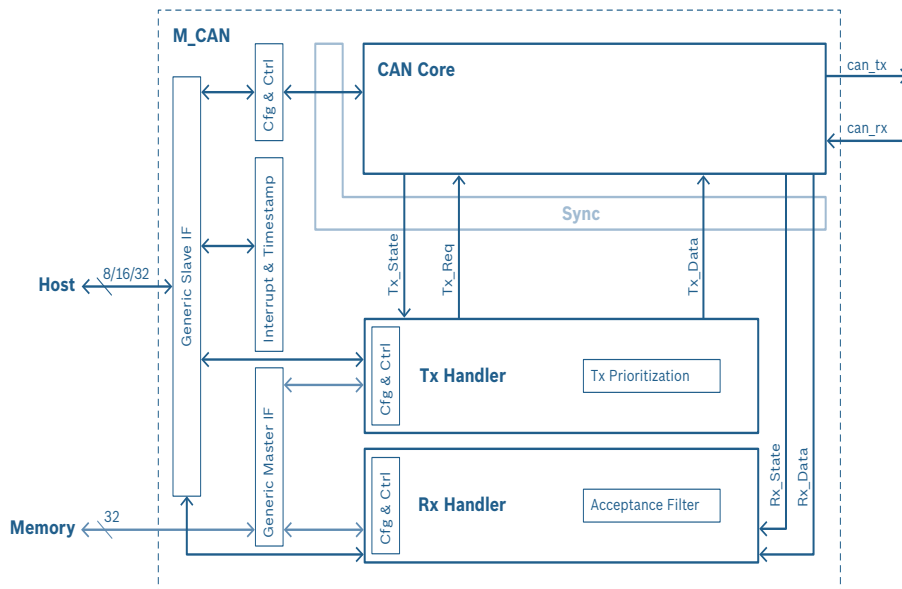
M_CAN

CAN Core

can_tx

can_rx

Cfg & Ctrl

Interrupt & Timestamp

Generic Slave IF

Sync

Tx_State

Tx_Req

Tx_Data

Host

8/16/32

Cfg & Ctrl

Tx Handler

Tx Prioritization

Generic Master IF

Rx_State

Rx_Data

Cfg & Ctrl

Rx Handler

Acceptance Filter

Memory

32